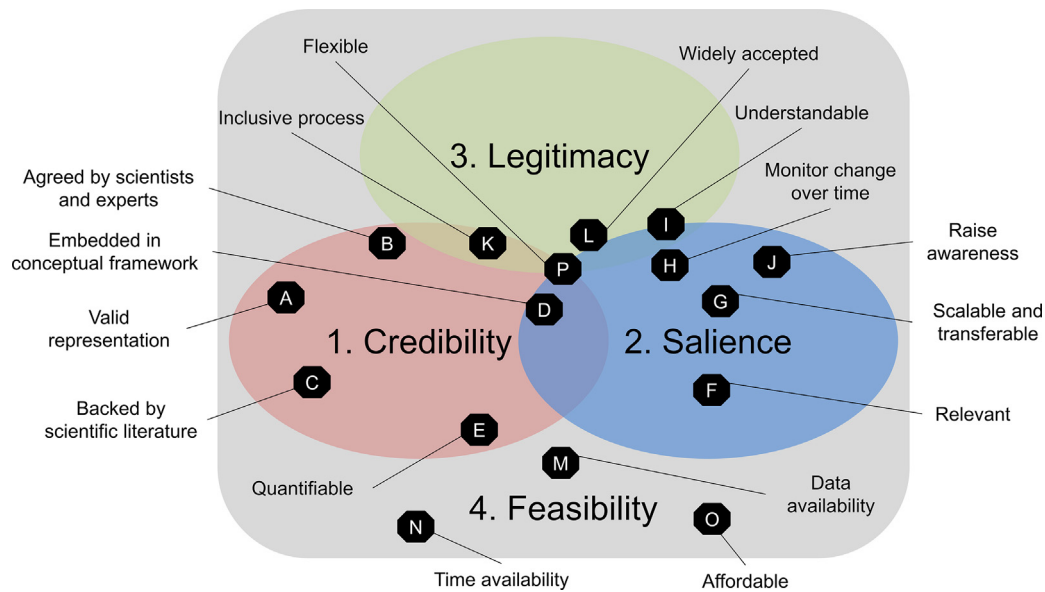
Flexible

Widely accepted

Inclusive process

Understandable

3. Legitimacy

Agreed by scientists and experts

Monitor change over time

Embedded in conceptual framework

Raise awareness

B

K

L

I

P

H

J

A

D

G

Valid representation

Scalable and transferable

1. Credibility

2. Salience

C

F

Backed by scientific literature

Relevant

E

M

Quantifiable

Data availability

4. Feasibility

N

O

Time availability

Affordable